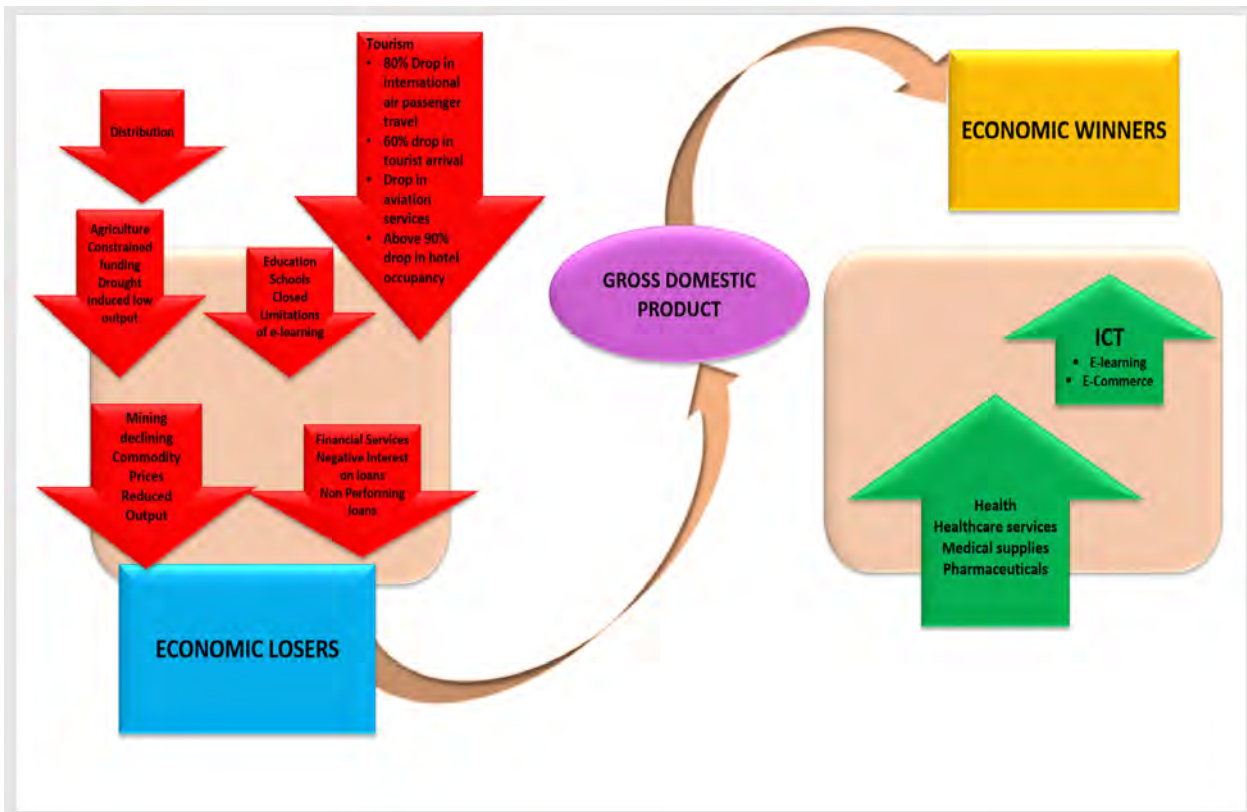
Tourism
- 80% Drop in international air passenger travel
- 60% drop in tourist arrival
- Drop in aviation services
- Above 90% drop in hotel occupancy

Distribution

Agriculture
Constrained funding
Drought induced low output

Education
Schools Closed
Limitations of e-learning

Mining
declining
Commodity
Prices
Reduced
Output

Financial Services
Negative Interest on loans
Non Performing loans

ECONOMIC LOSERS

GROSS DOMESTIC PRODUCT

ECONOMIC WINNERS

ICT
- E-learning
- E-Commerce

Health
Healthcare services
Medical supplies
Pharmaceuticals